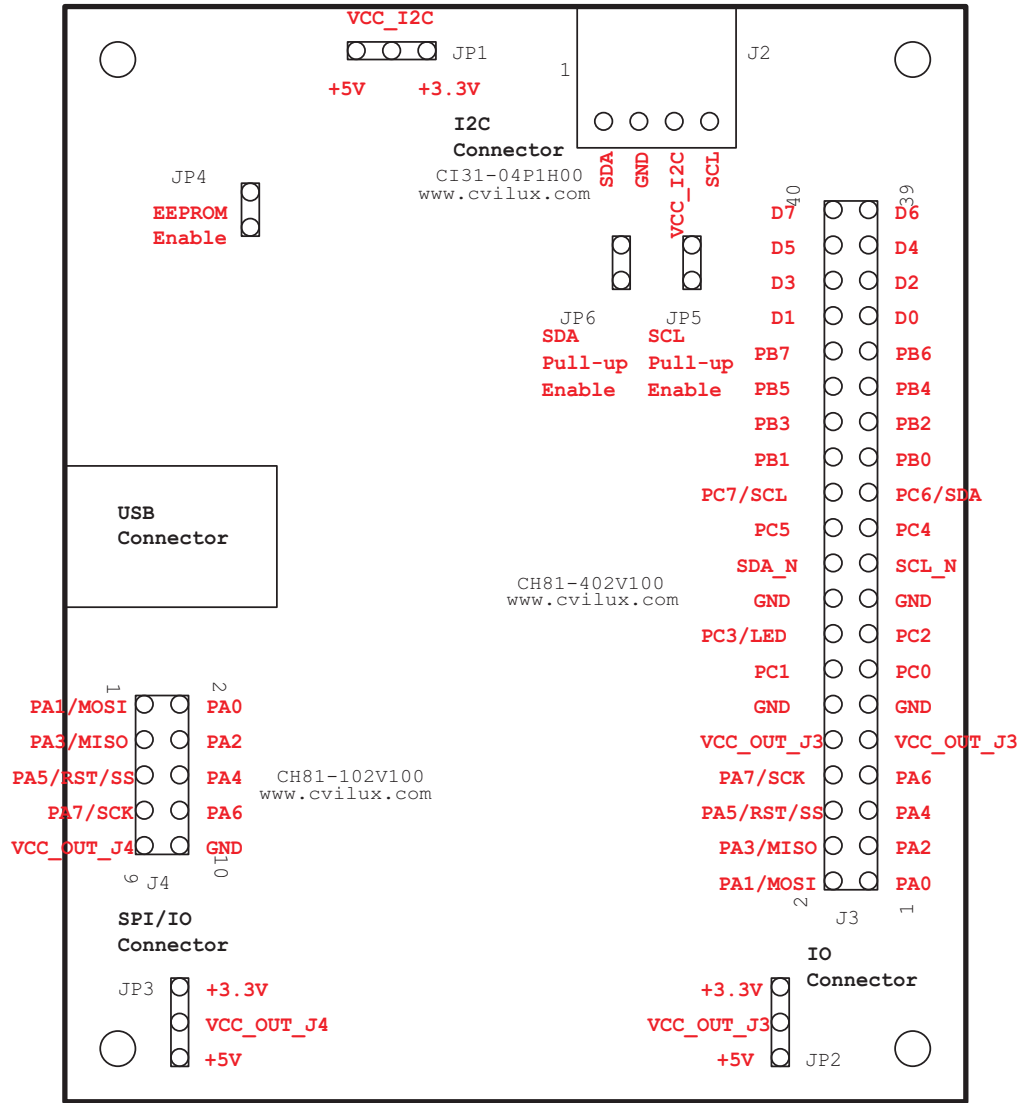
VCC_I2C
JP1
+5V +3.3V
1
J2
I2C
Connector
SDA GND VCC_I2C SCL
CI31-04P1H00
www.cvilux.com
JP4
EEPROM
Enable
JP6
SDA
Pull-up
Enable
JP5
SCL
Pull-up
Enable
40
39

| D7 | D6 |
|---|---|
| D5 | D4 |
| D3 | D2 |
| D1 | D0 |
| PB7 | PB6 |
| PB5 | PB4 |
| PB3 | PB2 |
| PB1 | PB0 |
| PC7/SCL | PC6/SDA |
| PC5 | PC4 |
| SDA_N | SCL_N |
| GND | GND |
| PC3/LED | PC2 |
| PC1 | PC0 |
| GND | GND |
| VCC_OUT_J3 | VCC_OUT_J3 |
| PA7/SCK | PA6 |
| PA5/RST/SS | PA4 |
| PA3/MISO | PA2 |
| PA1/MOSI | PA0 |

2
J3
1
USB
Connector
CH81-402V100
www.cvilux.com
1
2

| PA1/MOSI | PA0 |
|---|---|
| PA3/MISO | PA2 |
| PA5/RST/SS | PA4 |
| PA7/SCK | PA6 |
| VCC_OUT_J4 | GND |

CH81-102V100
www.cvilux.com
9
J4
10
SPI/IO
Connector
JP3
+3.3V
VCC_OUT_J4
+5V
IO
Connector
+3.3V
VCC_OUT_J3
+5V
JP2